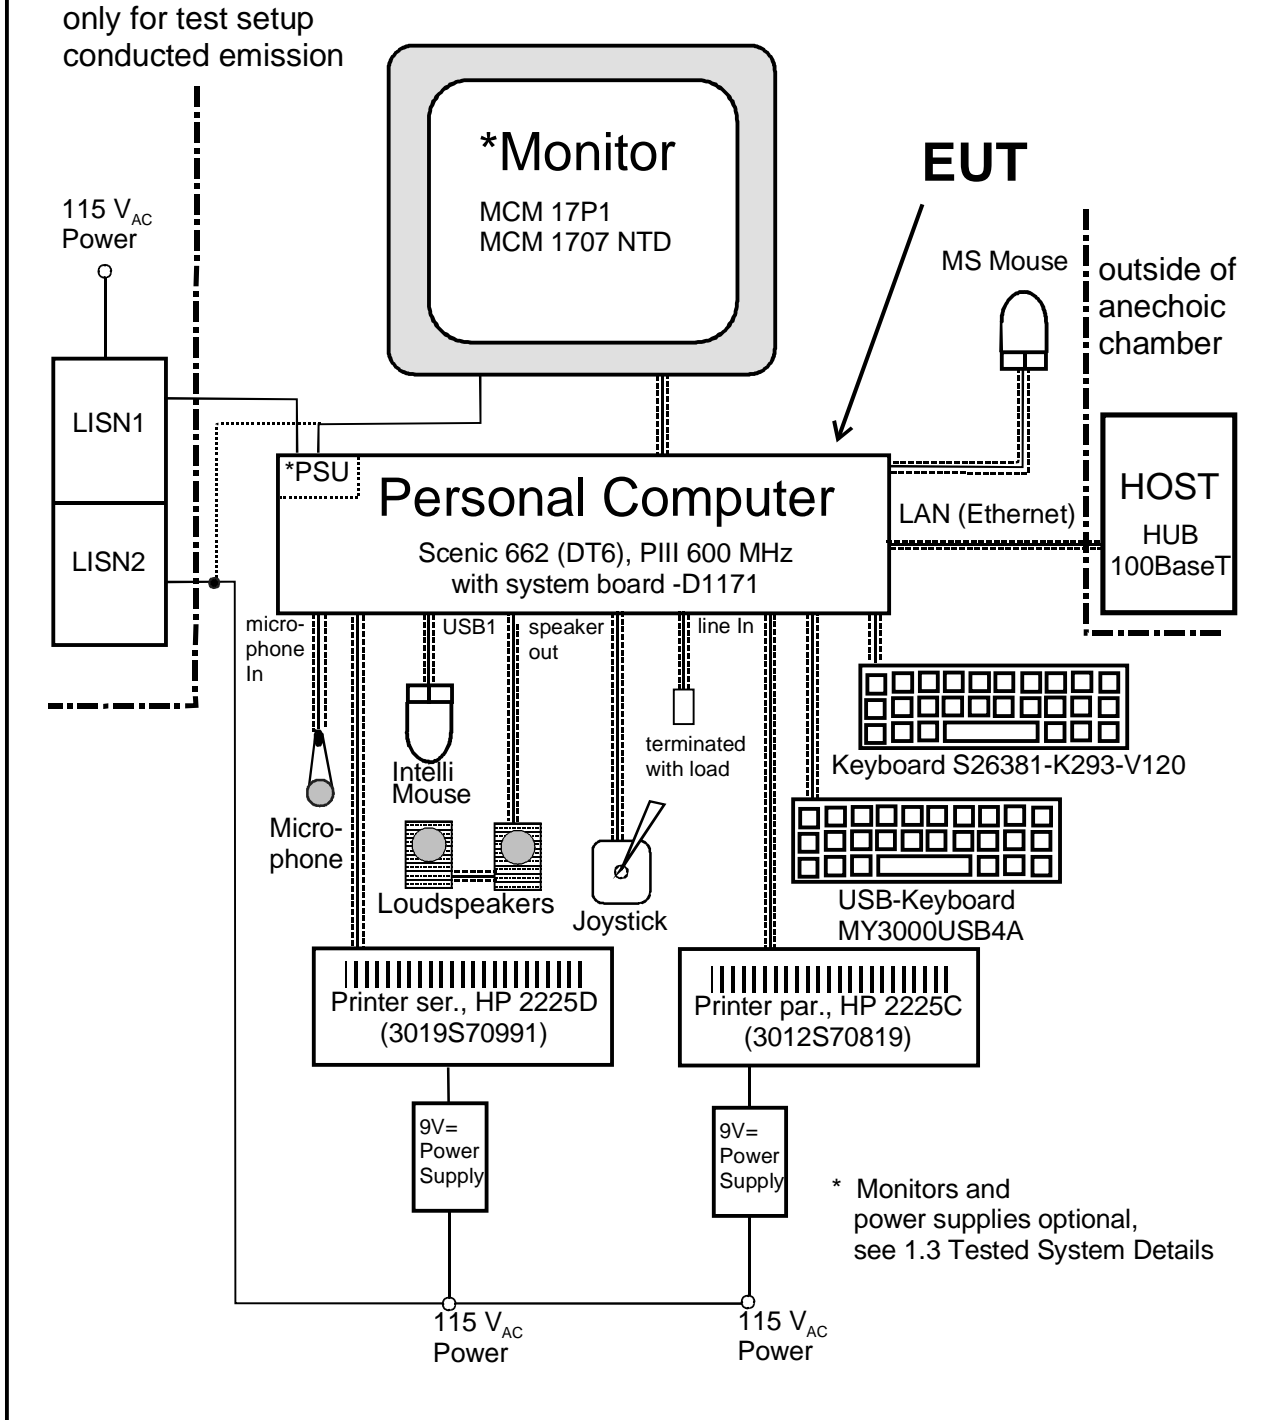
only for test setup conducted emission

*Monitor
MCM 17P1
MCM 1707 NTD

EUT

115 $V_{AC}$
Power

MS Mouse

outside of anechoic chamber

LISN1

LISN2

*PSU

Personal Computer
Scenic 662 (DT6), PIII 600 MHz
with system board -D1171

HOST
HUB
100BaseT

LAN (Ethernet)

microphone In

USB1

speaker out

line In

Intelli Mouse

terminated with load

Keyboard S26381-K293-V120

Microphone

Loudspeakers

Joystick

USB-Keyboard
MY3000USB4A

Printer ser., HP 2225D
(3019S70991)

Printer par., HP 2225C
(3012S70819)

9V=
Power
Supply

9V=
Power
Supply

* Monitors and power supplies optional, see 1.3 Tested System Details

115 $V_{AC}$
Power

115 $V_{AC}$
Power